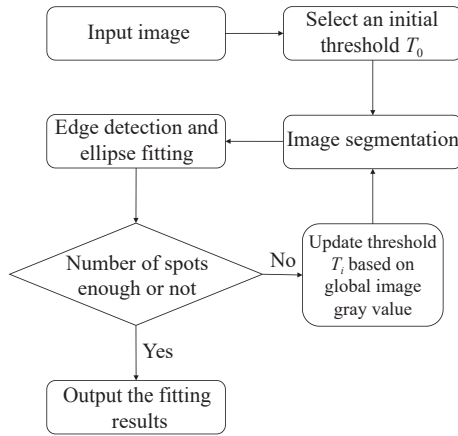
Input image

Select an initial threshold $T_0$

Edge detection and ellipse fitting

Image segmentation

Number of spots enough or not

No

Update threshold $T_i$ based on global image gray value

Yes

Output the fitting results